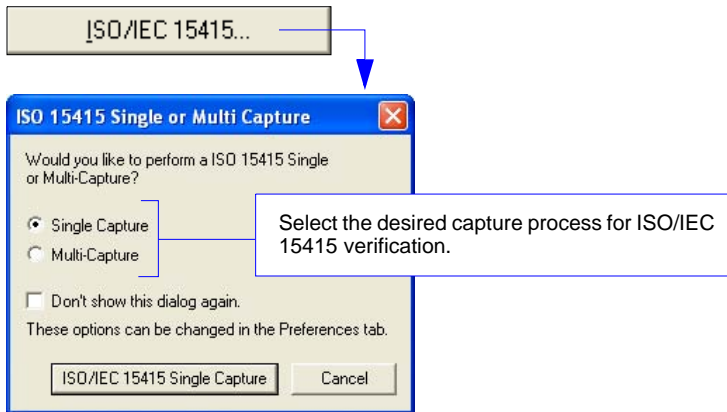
ISO/IEC 15415...

ISO 15415 Single or Multi Capture

Would you like to perform a ISO 15415 Single or Multi-Capture?

Single Capture

Multi-Capture

Select the desired capture process for ISO/IEC 15415 verification.

Don't show this dialog again.

These options can be changed in the Preferences tab.

ISO/IEC 15415 Single Capture

Cancel